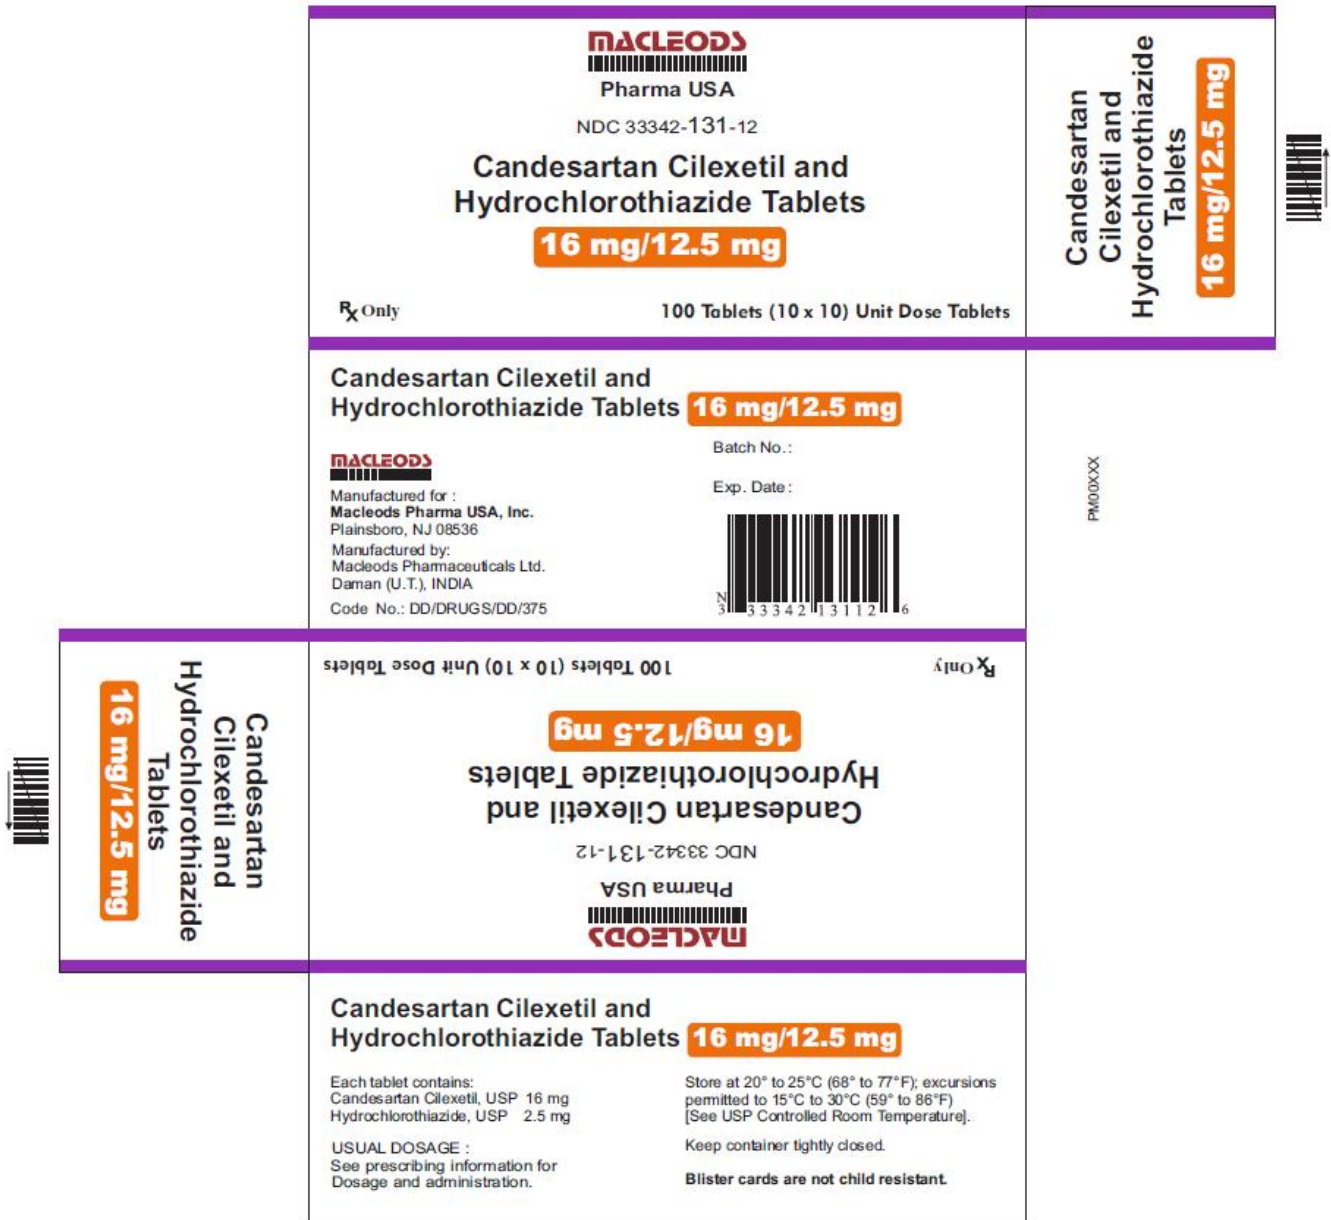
MACLEODS
Pharma USA

NDC 33342-131-12

Candesartan Cilexetil and Hydrochlorothiazide Tablets

16 mg/12.5 mg

℞ Only

100 Tablets (10 x 10) Unit Dose Tablets

Candesartan Cilexetil and Hydrochlorothiazide Tablets

16 mg/12.5 mg

Candesartan Cilexetil and Hydrochlorothiazide Tablets 16 mg/12.5 mg

MACLEODS

Manufactured for :
Macleods Pharma USA, Inc.
Plainsboro, NJ 08536

Manufactured by:
Macleods Pharmaceuticals Ltd.
Daman (U.T.), INDIA

Code No.: DD/DRUGS/DD/375

Batch No.:

Exp. Date:

N 3 33342 13112 6

PM00XXX

100 Tablets (10 x 10) Unit Dose Tablets

℞ Only

16 mg/12.5 mg

Hydrochlorothiazide Tablets

Candesartan Cilexetil and

NDC 33342-131-12

Pharma USA

MACLEODS

Candesartan Cilexetil and Hydrochlorothiazide Tablets

16 mg/12.5 mg

Candesartan Cilexetil and Hydrochlorothiazide Tablets 16 mg/12.5 mg

Each tablet contains:
Candesartan Cilexetil, USP 16 mg
Hydrochlorothiazide, USP 2.5 mg

USUAL DOSAGE :
See prescribing information for Dosage and administration.

Store at 20° to 25°C (68° to 77°F); excursions permitted to 15°C to 30°C (59° to 86°F)
[See USP Controlled Room Temperature].

Keep container tightly closed.

Blister cards are not child resistant.